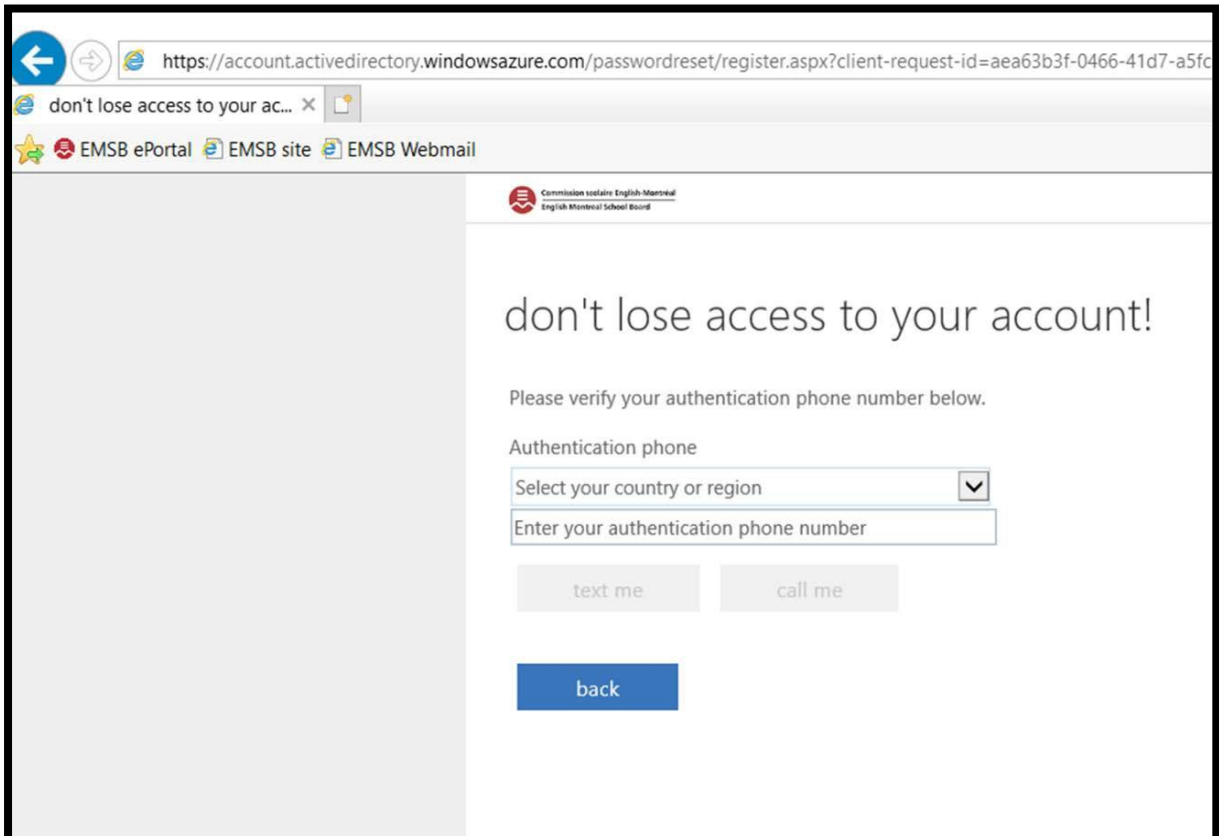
https://account.activedirectory.windowsazure.com/passwordreset/register.aspx?client-request-id=aea63b3f-0466-41d7-a5fc

don't lose access to your ac... ×

EMSB ePortal EMSB site EMSB Webmail

Commission scolaire English-Montréal
English Montreal School Board

don't lose access to your account!

Please verify your authentication phone number below.

Authentication phone

Select your country or region

Enter your authentication phone number

text me call me

back